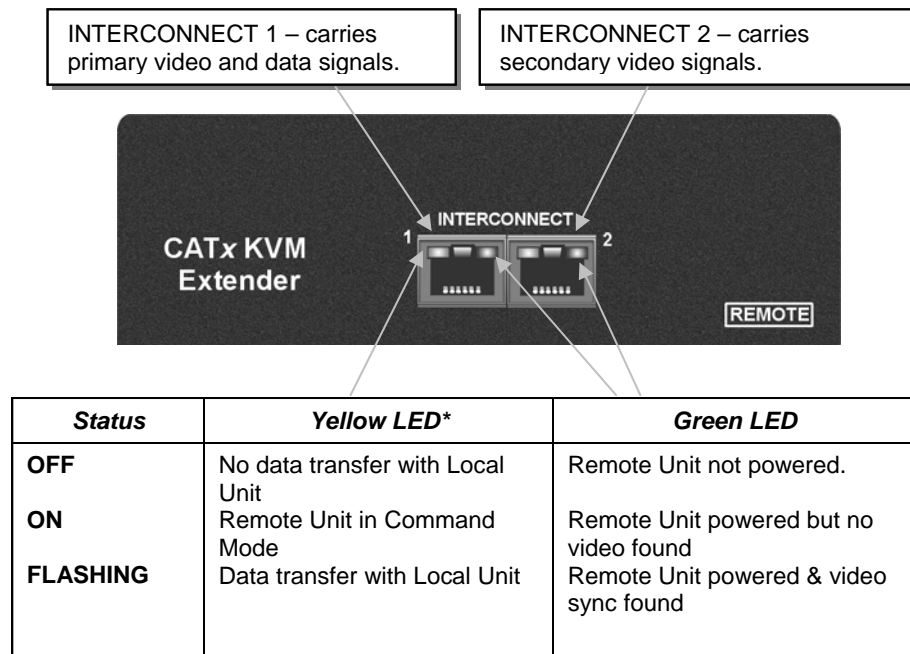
INTERCONNECT 1 – carries primary video and data signals.

INTERCONNECT 2 – carries secondary video signals.

CATx KVM Extender

INTERCONNECT

1

2

REMOTE

| Status | Yellow LED* | Green LED |
|---|---|---|
| OFF | No data transfer with Local Unit | Remote Unit not powered. |
| ON | Remote Unit in Command Mode | Remote Unit powered but no video found |
| FLASHING | Data transfer with Local Unit | Remote Unit powered & video sync found |